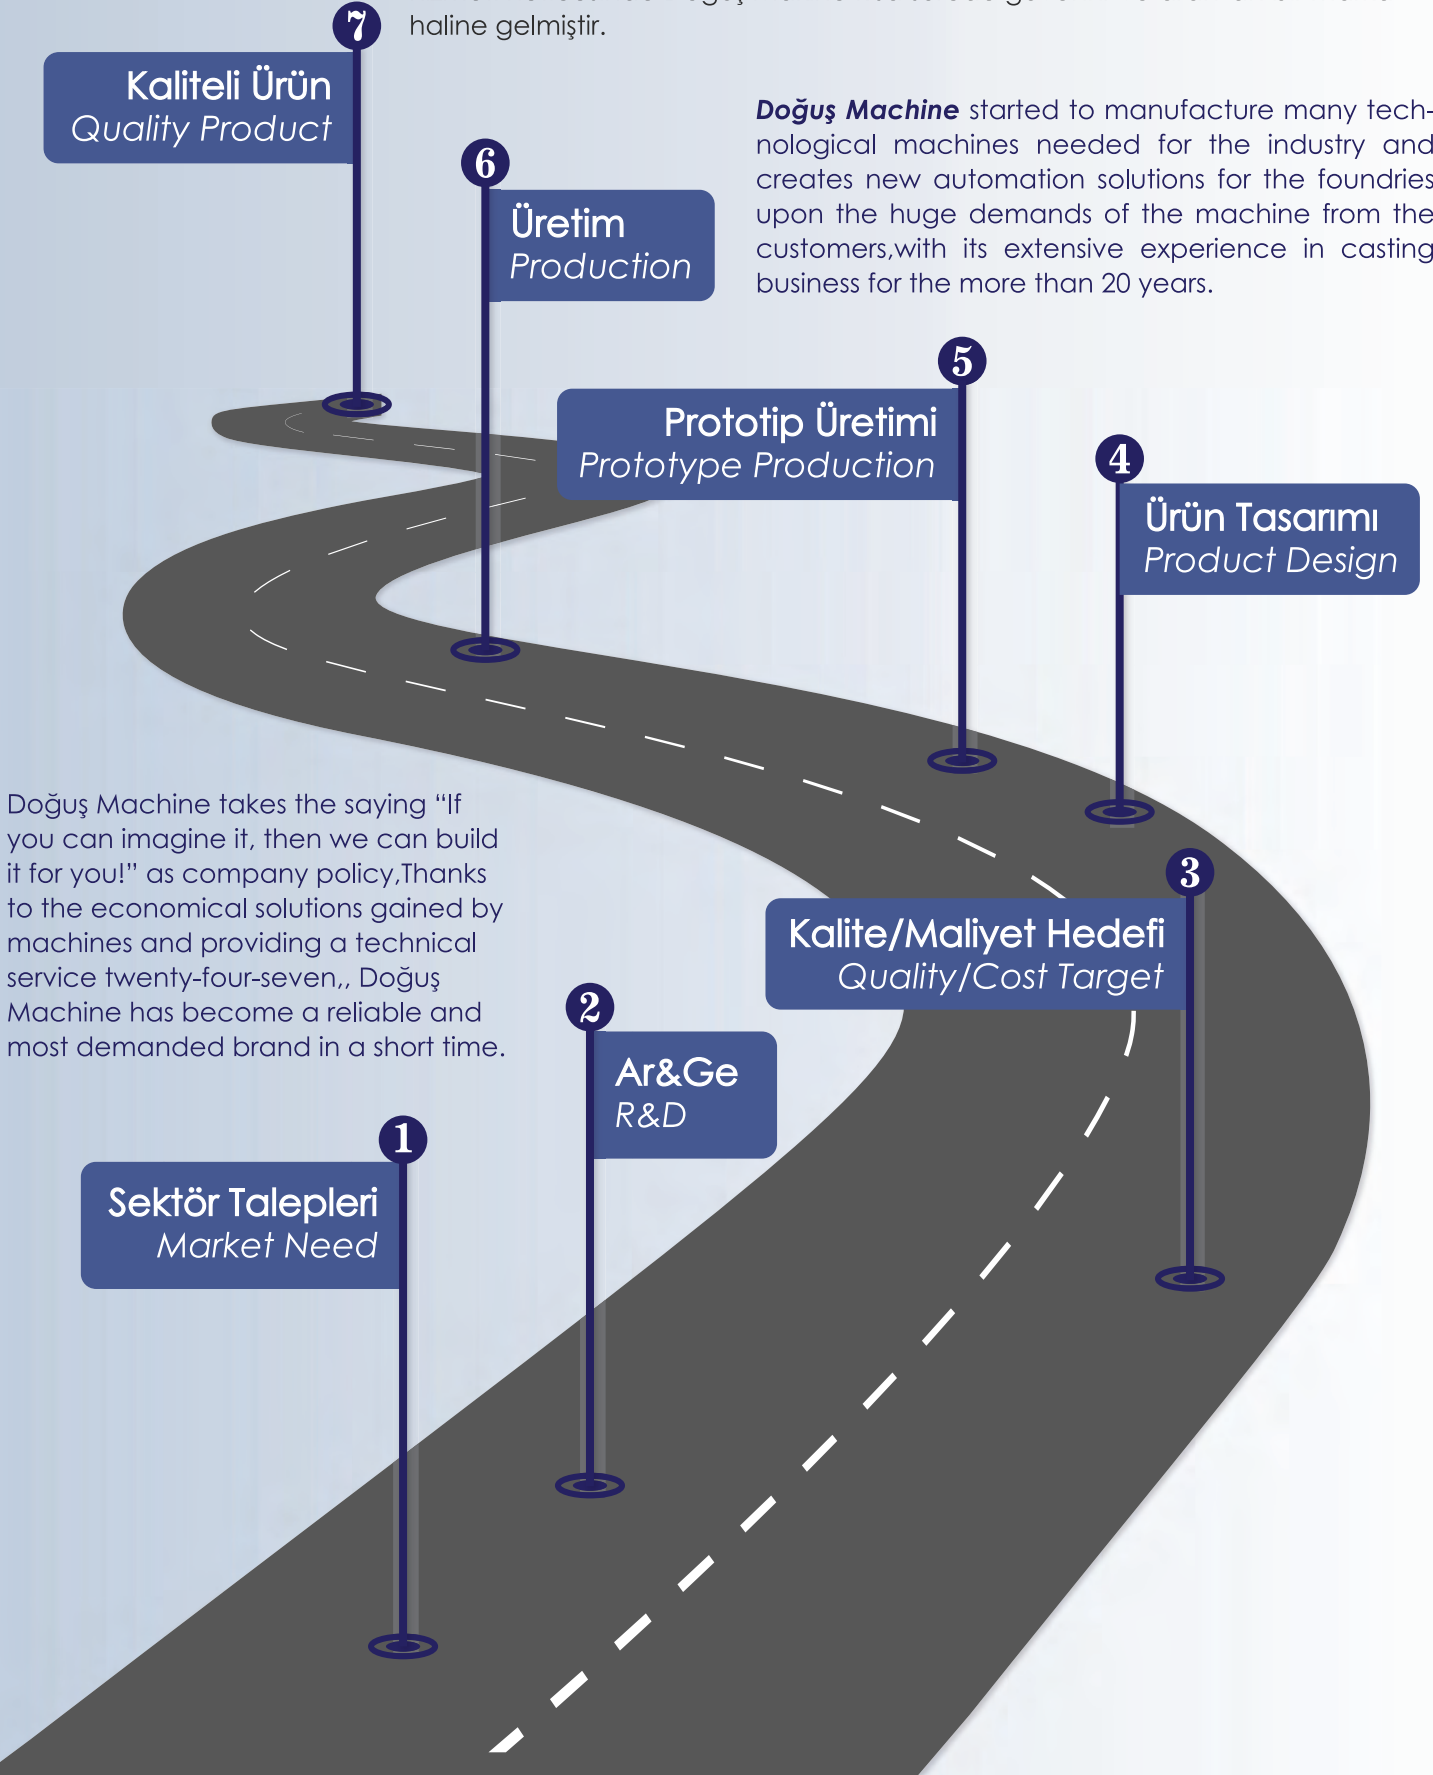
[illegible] haline gelmiştir.

7
Kaliteli Ürün
Quality Product

6
Üretim
Production

**Doğuş Machine** started to manufacture many technological machines needed for the industry and creates new automation solutions for the foundries upon the huge demands of the machine from the customers,with its extensive experience in casting business for the more than 20 years.

5
Prototip Üretimi
Prototype Production

4
Ürün Tasarımı
Product Design

Doğuş Machine takes the saying "If you can imagine it, then we can build it for you!" as company policy,Thanks to the economical solutions gained by machines and providing a technical service twenty-four-seven,, Doğuş Machine has become a reliable and most demanded brand in a short time.

3
Kalite/Maliyet Hedefi
Quality/Cost Target

2
Ar&Ge
R&D

1
Sektör Talepleri
Market Need